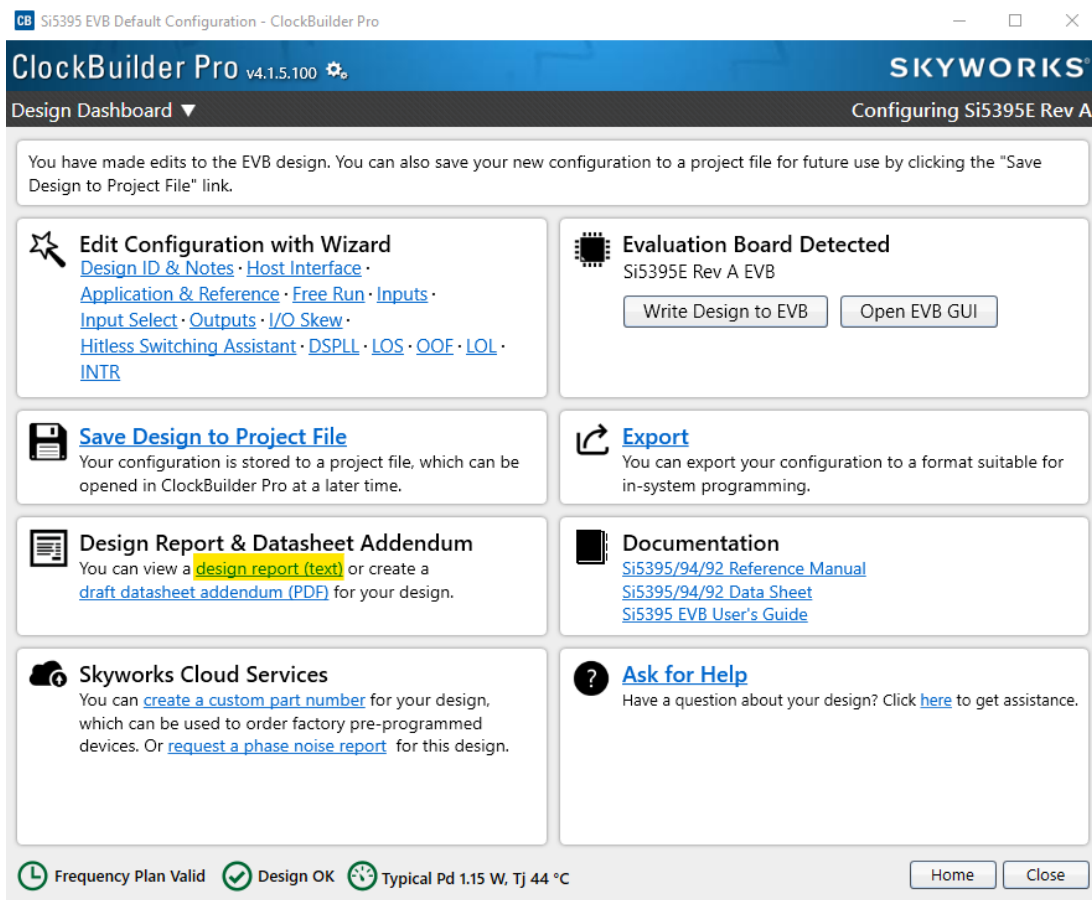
CB Si5395 EVB Default Configuration - ClockBuilder Pro

ClockBuilder Pro v4.1.5.100

SKYWORKS

Design Dashboard ▼

Configuring Si5395E Rev A

You have made edits to the EVB design. You can also save your new configuration to a project file for future use by clicking the "Save Design to Project File" link.

Edit Configuration with Wizard
Design ID & Notes · Host Interface · Application & Reference · Free Run · Inputs · Input Select · Outputs · I/O Skew · Hitless Switching Assistant · DSPLL · LOS · OOF · LOL · INTR

Evaluation Board Detected
Si5395E Rev A EVB
Write Design to EVB
Open EVB GUI

Save Design to Project File
Your configuration is stored to a project file, which can be opened in ClockBuilder Pro at a later time.

Export
You can export your configuration to a format suitable for in-system programming.

Design Report & Datasheet Addendum
You can view a design report (text) or create a draft datasheet addendum (PDF) for your design.

Documentation
Si5395/94/92 Reference Manual
Si5395/94/92 Data Sheet
Si5395 EVB User's Guide

Skyworks Cloud Services
You can create a custom part number for your design, which can be used to order factory pre-programmed devices. Or request a phase noise report for this design.

Ask for Help
Have a question about your design? Click here to get assistance.

Frequency Plan Valid
Design OK
Typical Pd 1.15 W, Tj 44 °C
Home
Close